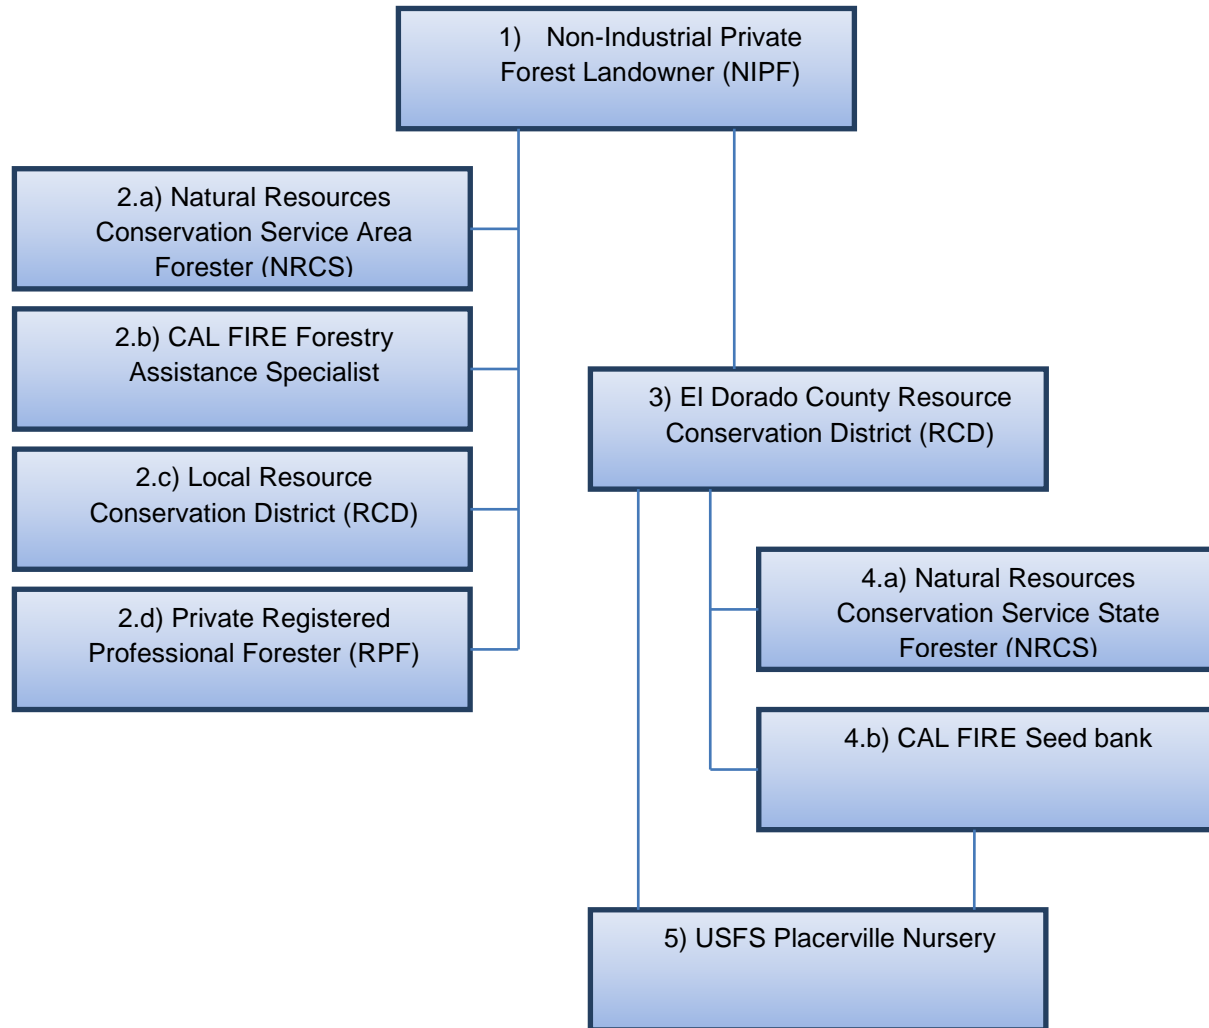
1) Non-Industrial Private Forest Landowner (NIPF)

2.a) Natural Resources Conservation Service Area Forester (NRCS)

2.b) CAL FIRE Forestry Assistance Specialist

2.c) Local Resource Conservation District (RCD)

2.d) Private Registered Professional Forester (RPF)

3) El Dorado County Resource Conservation District (RCD)

4.a) Natural Resources Conservation Service State Forester (NRCS)

4.b) CAL FIRE Seed bank

5) USFS Placerville Nursery